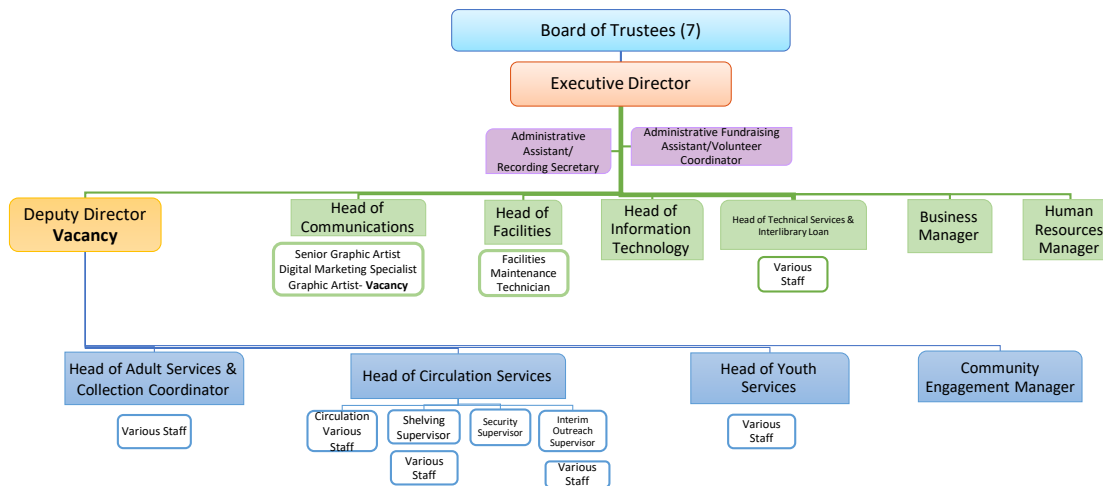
Board of Trustees (7)

Executive Director

Administrative Assistant/ Recording Secretary

Administrative Fundraising Assistant/Volunteer Coordinator

Deputy Director **Vacancy**

Head of Communications

Senior Graphic Artist
Digital Marketing Specialist
Graphic Artist- **Vacancy**

Head of Facilities

Facilities Maintenance Technician

Head of Information Technology

Head of Technical Services & Interlibrary Loan

Various Staff

Business Manager

Human Resources Manager

Head of Adult Services & Collection Coordinator

Various Staff

Head of Circulation Services

Circulation Various Staff

Shelving Supervisor

Various Staff

Security Supervisor

Interim Outreach Supervisor

Various Staff

Head of Youth Services

Various Staff

Community Engagement Manager